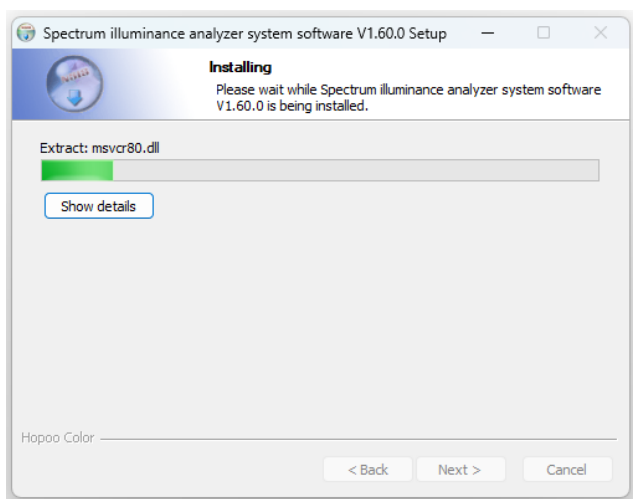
Spectrum illuminance analyzer system software V1.60.0 Setup

Installing

Please wait while Spectrum illuminance analyzer system software V1.60.0 is being installed.

Extract: msvcr80.dll

Show details

Hopoo Color

< Back

Next >

Cancel